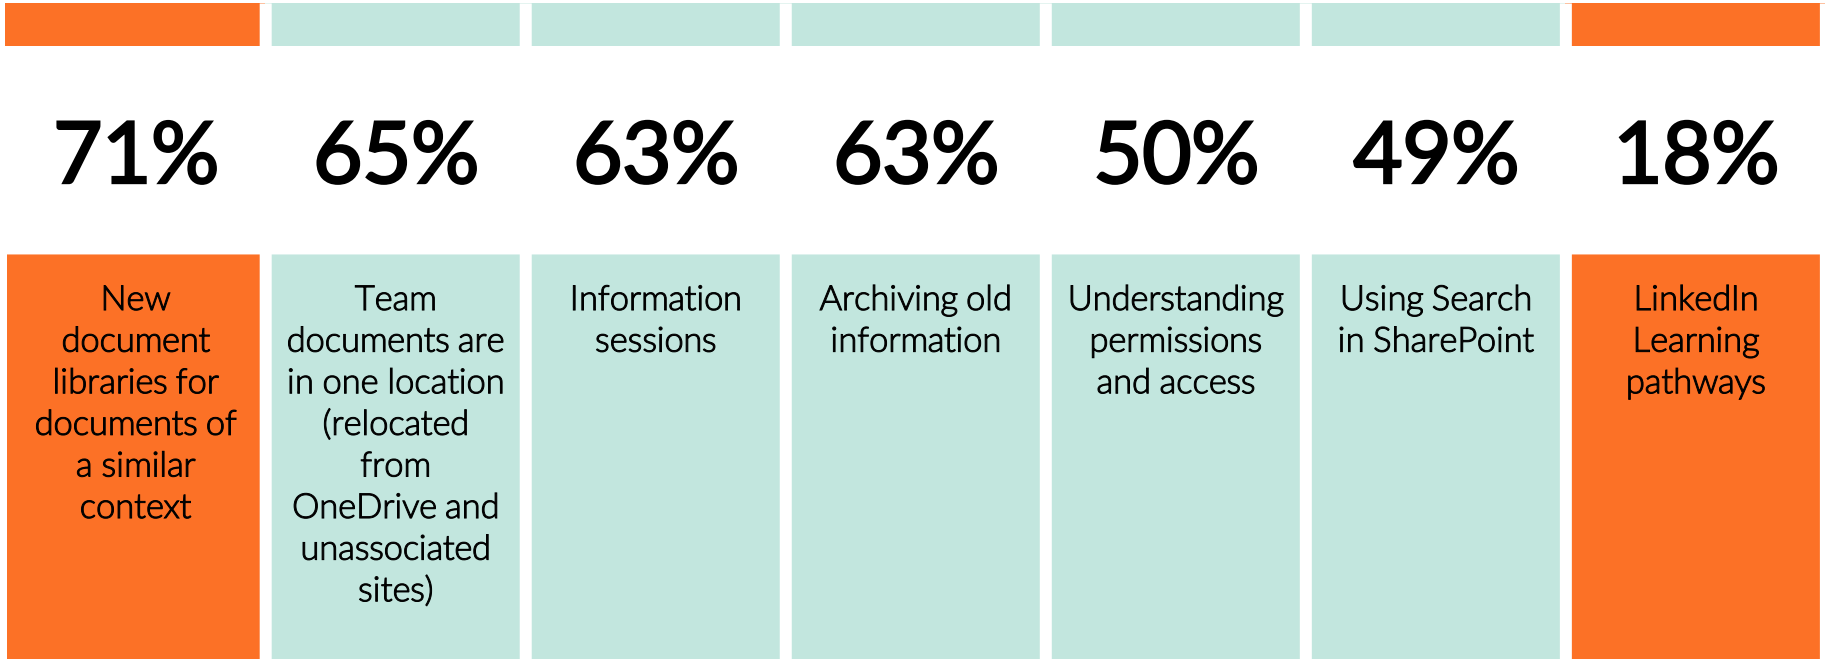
71%

New document libraries for documents of a similar context

65%

Team documents are in one location (relocated from OneDrive and unassociated sites)

63%

Information sessions

63%

Archiving old information

50%

Understanding permissions and access

49%

Using Search in SharePoint

18%

LinkedIn Learning pathways